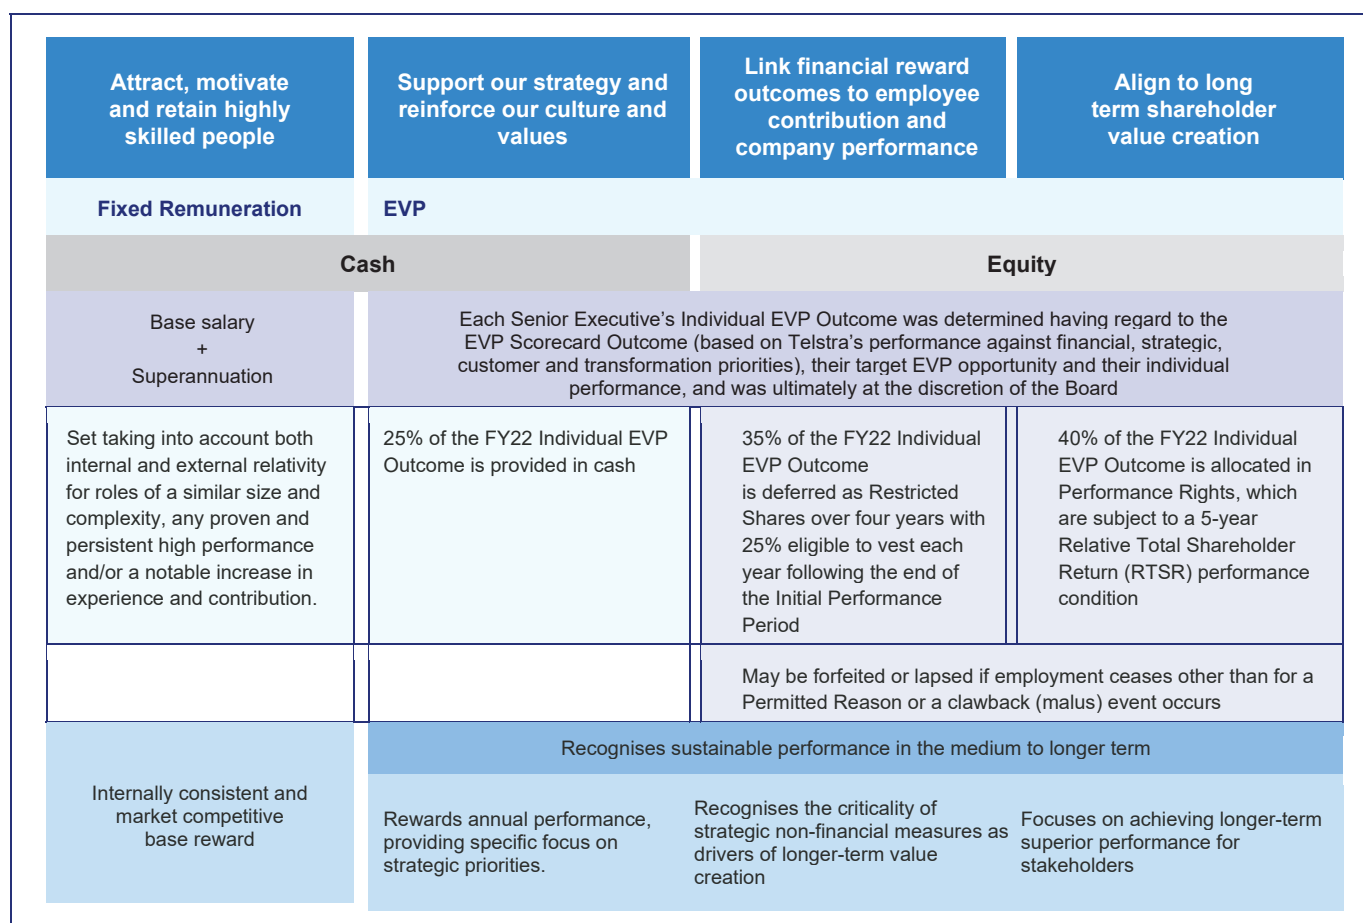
Attract, motivate and retain highly skilled people

Support our strategy and reinforce our culture and values

Link financial reward outcomes to employee contribution and company performance

Align to long term shareholder value creation

Fixed Remuneration

EVP

Cash

Equity

Base salary
+
Superannuation

Each Senior Executive's Individual EVP Outcome was determined having regard to the EVP Scorecard Outcome (based on Telstra's performance against financial, strategic, customer and transformation priorities), their target EVP opportunity and their individual performance, and was ultimately at the discretion of the Board

Set taking into account both internal and external relativity for roles of a similar size and complexity, any proven and persistent high performance and/or a notable increase in experience and contribution.

25% of the FY22 Individual EVP Outcome is provided in cash

35% of the FY22 Individual EVP Outcome is deferred as Restricted Shares over four years with 25% eligible to vest each year following the end of the Initial Performance Period

40% of the FY22 Individual EVP Outcome is allocated in Performance Rights, which are subject to a 5-year Relative Total Shareholder Return (RTSR) performance condition

May be forfeited or lapsed if employment ceases other than for a Permitted Reason or a clawback (malus) event occurs

Recognises sustainable performance in the medium to longer term

Internally consistent and market competitive base reward

Rewards annual performance, providing specific focus on strategic priorities.

Recognises the criticality of strategic non-financial measures as drivers of longer-term value creation

Focuses on achieving longer-term superior performance for stakeholders